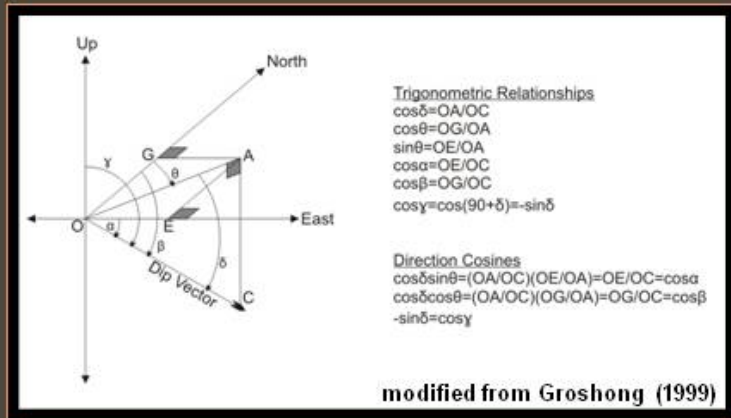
Up

North

G

A

θ

γ

O

E

East

α

β

δ

Dip Vector

C

Trigonometric Relationships
$\cos\delta = OA/OC$
$\cos\theta = OG/OA$
$\sin\theta = OE/OA$
$\cos\alpha = OE/OC$
$\cos\beta = OG/OC$
$\cos\gamma = \cos(90+\delta) = -\sin\delta$

Direction Cosines
$\cos\delta\sin\theta = (OA/OC)(OE/OA) = OE/OC = \cos\alpha$
$\cos\delta\cos\theta = (OA/OC)(OG/OA) = OG/OC = \cos\beta$
$-\sin\delta = \cos\gamma$

modified from Groshong (1999)